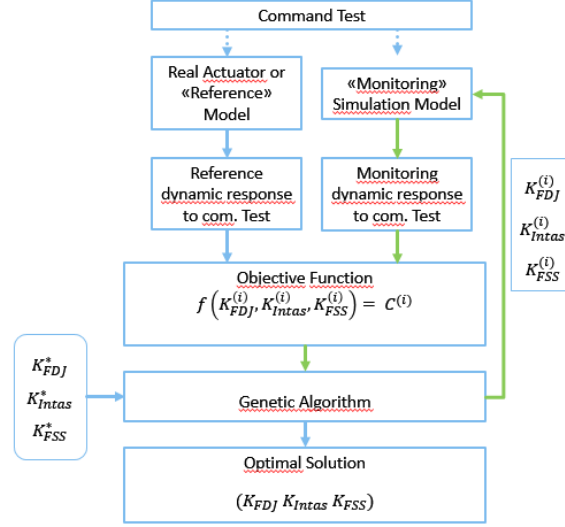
Command Test

Real Actuator or «Reference» Model

«Monitoring» Simulation Model

Reference dynamic response to com. Test

Monitoring dynamic response to com. Test

$K_{FDJ}^{(i)}$
$K_{Intas}^{(i)}$
$K_{FSS}^{(i)}$

Objective Function
$f\left(K_{FDJ}^{(i)}, K_{Intas}^{(i)}, K_{FSS}^{(i)}\right) = C^{(i)}$

$K_{FDJ}^{*}$
$K_{Intas}^{*}$
$K_{FSS}^{*}$

Genetic Algorithm

Optimal Solution
$(K_{FDJ}\ K_{Intas}\ K_{FSS})$